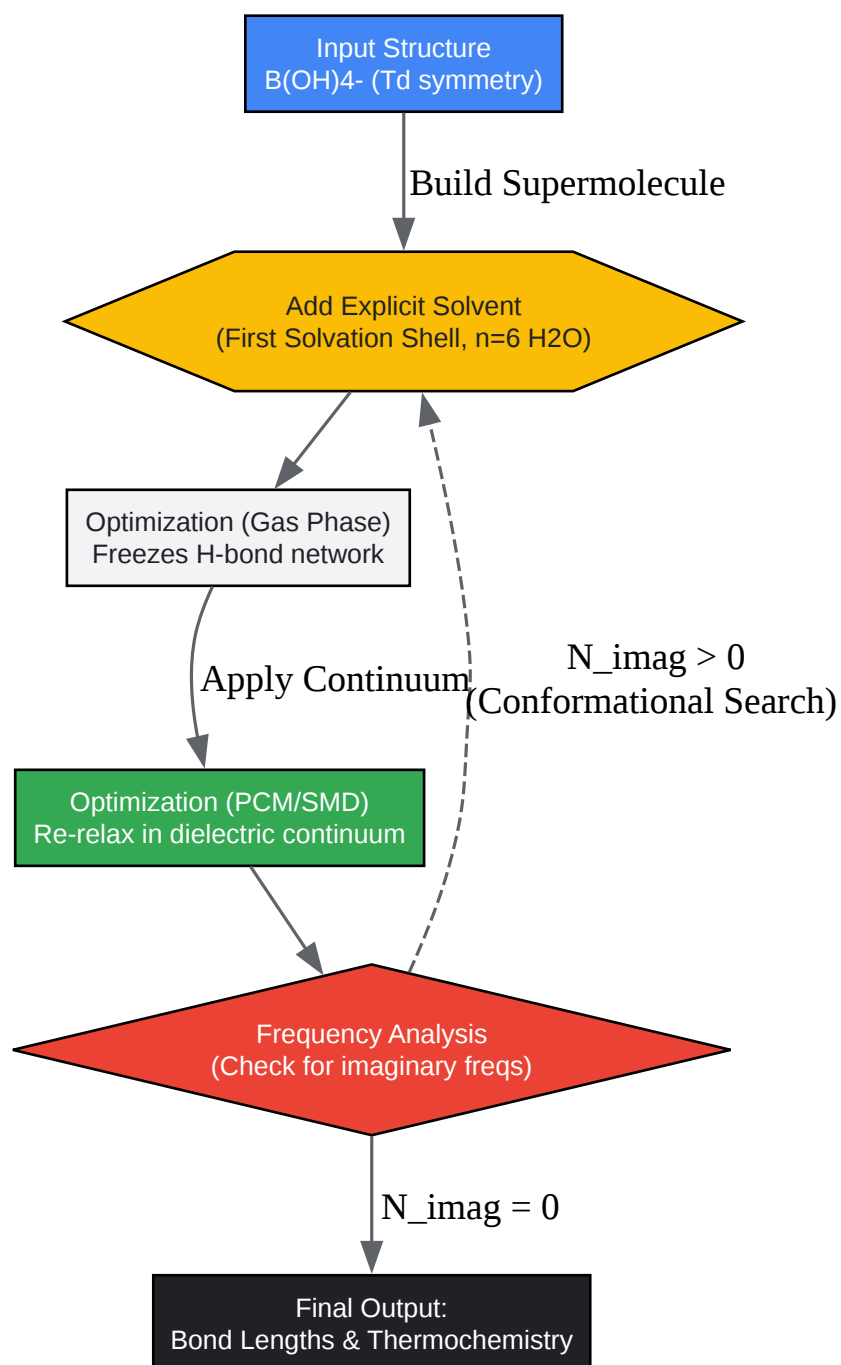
Input Structure
B(OH)4- (Td symmetry)

Build Supermolecule

Add Explicit Solvent
(First Solvation Shell, n=6 H2O)

Optimization (Gas Phase)
Freezes H-bond network

Apply Continuum

N_imag > 0
(Conformational Search)

Optimization (PCM/SMD)
Re-relax in dielectric continuum

Frequency Analysis
(Check for imaginary freqs)

N_imag = 0

Final Output:
Bond Lengths & Thermochemistry